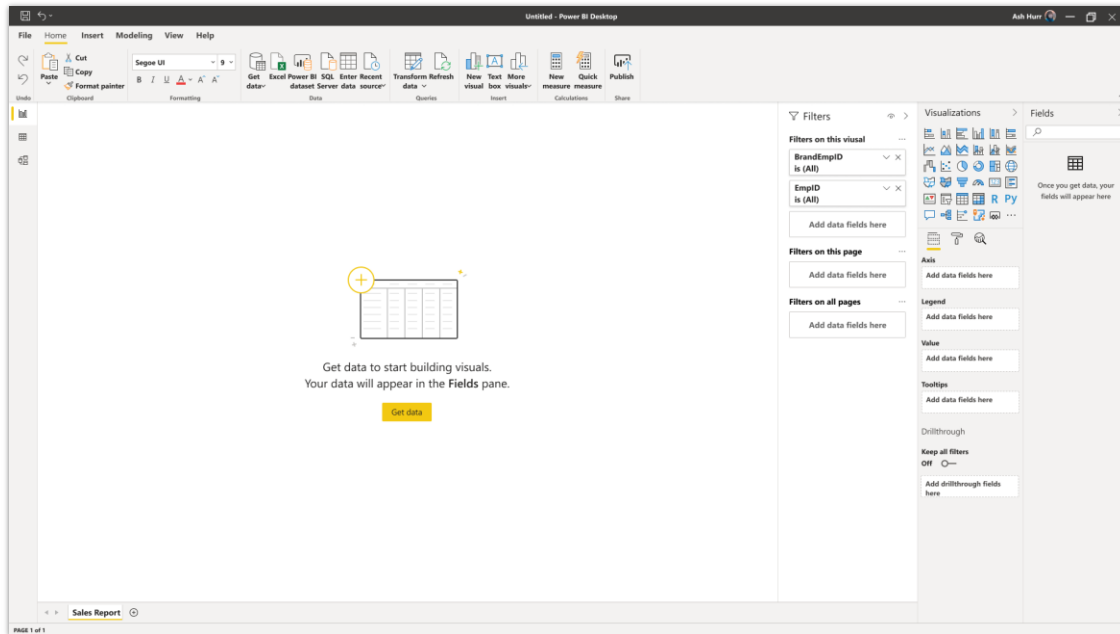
Untitled - Power BI Desktop
Ash Hurr

File Home Insert Modeling View Help

Paste
Cut
Copy
Format painter
Undo
Clipboard
Segoe UI
9
B I U A A A
Formatting
Get data
Excel
Power BI dataset
SQL Server
Enter data
Recent sources
Data
Transform data
Refresh
Queries
New visual
Text box
More visuals
Insert
New measure
Quick measure
Calculations
Publish
Share

Get data to start building visuals.
Your data will appear in the **Fields** pane.
Get data

Filters
Filters on this visual
BrandEmpID
is (All)
EmpID
is (All)
Add data fields here
Filters on this page
Add data fields here
Filters on all pages
Add data fields here

Visualizations
R Py
Axis
Add data fields here
Legend
Add data fields here
Value
Add data fields here
Tooltips
Add data fields here
Drillthrough
Keep all filters
Off
Add drillthrough fields here

Fields
Once you get data, your fields will appear here

Sales Report
PAGE 1 of 1